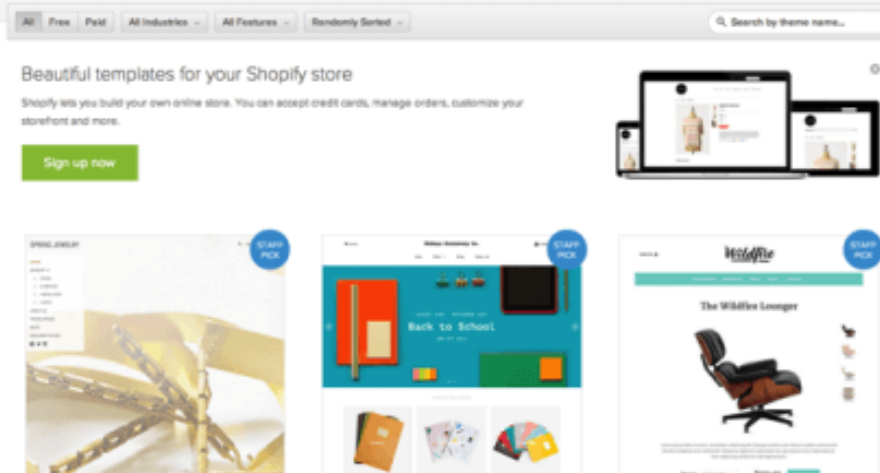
All Free Paid All Industries All Features Randomly Sorted

Search by theme name...

Beautiful templates for your Shopify store

Shopify lets you build your own online store. You can accept credit cards, manage orders, customize your storefront and more.

Sign up now

SPRING JEWELRY

STAFF PICK

Back to School

STAFF PICK

Wildfire

The Wildfire Lounger

STAFF PICK